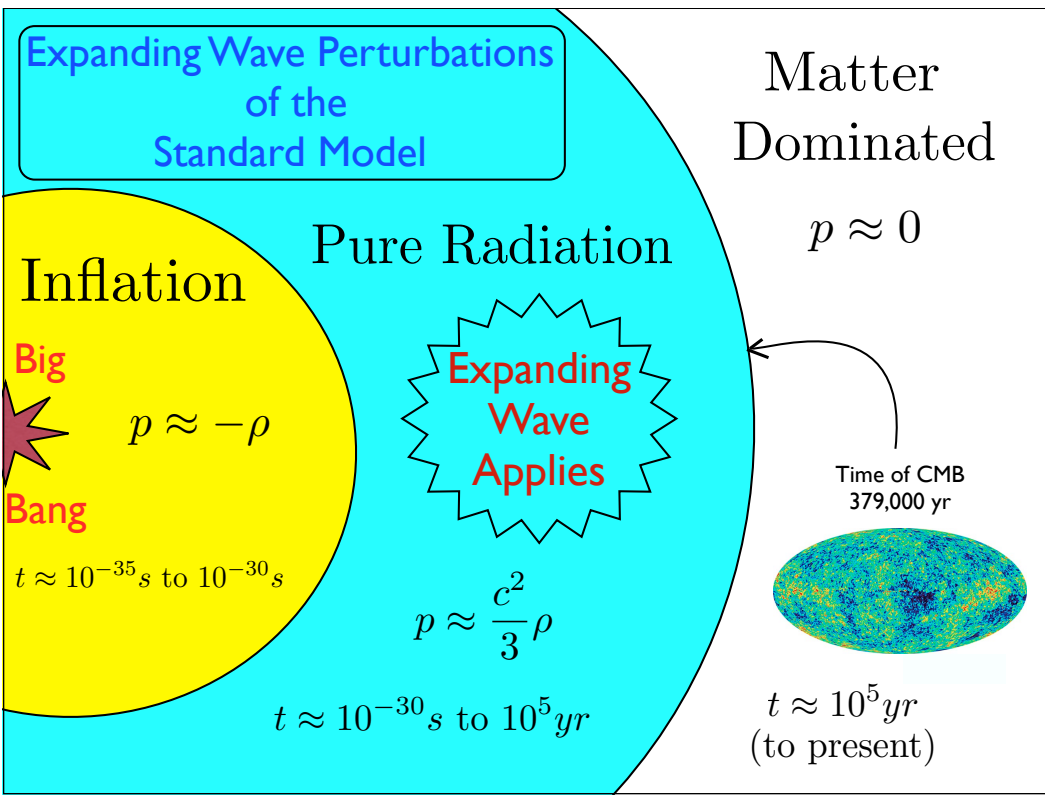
Expanding Wave Perturbations of the Standard Model

Matter Dominated

$p \approx 0$

Pure Radiation

Inflation

Big

$p \approx -\rho$

Bang

$t \approx 10^{-35}s$ to $10^{-30}s$

Expanding Wave Applies

$p \approx \frac{c^2}{3}\rho$

$t \approx 10^{-30}s$ to $10^{5}yr$

Time of CMB
379,000 yr

$t \approx 10^{5}yr$
(to present)